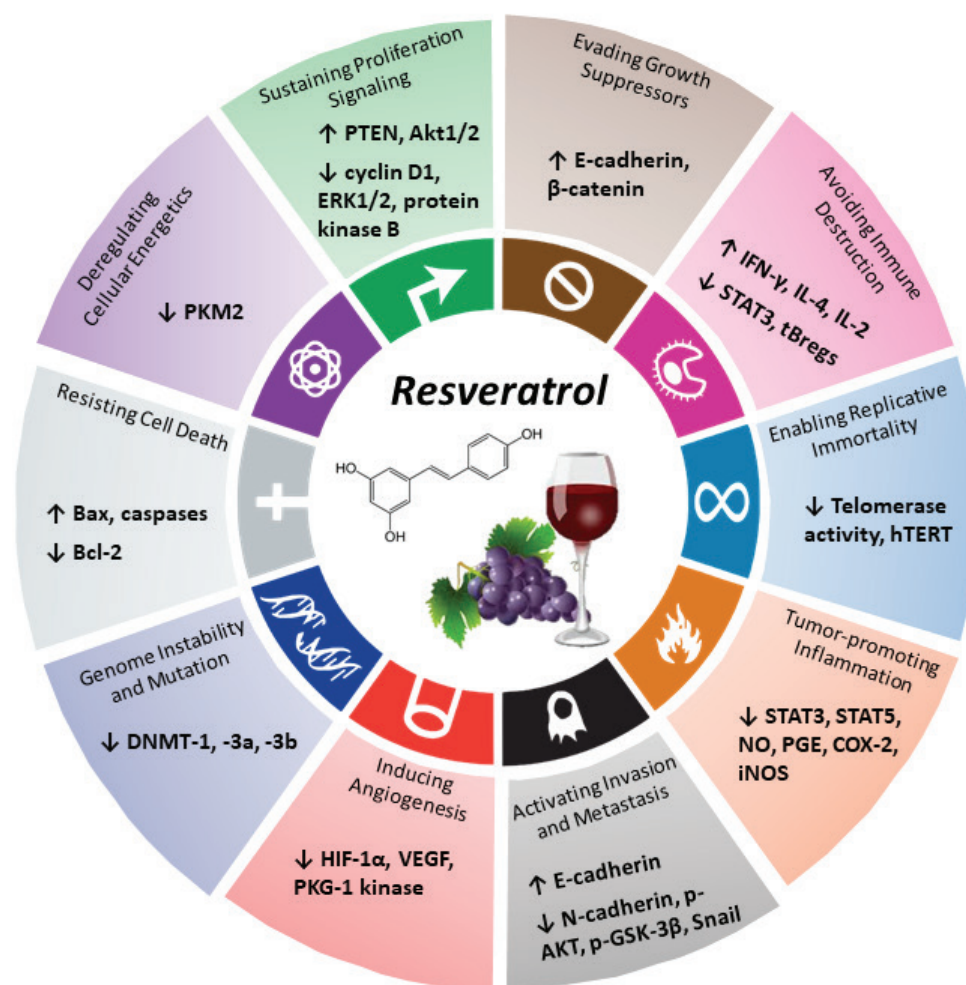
Sustaining Proliferation Signaling

↑ PTEN, Akt1/2
↓ cyclin D1, ERK1/2, protein kinase B

Evading Growth Suppressors

↑ E-cadherin, β-catenin

Avoiding Immune Destruction

↑ IFN-γ, IL-4, IL-2
↓ STAT3, tBregs

Enabling Replicative Immortality

↓ Telomerase activity, hTERT

Tumor-promoting Inflammation

↓ STAT3, STAT5, NO, PGE, COX-2, iNOS

Activating Invasion and Metastasis

↑ E-cadherin
↓ N-cadherin, p-AKT, p-GSK-3β, Snail

Inducing Angiogenesis

↓ HIF-1α, VEGF, PKG-1 kinase

Genome Instability and Mutation

↓ DNMT-1, -3a, -3b

Resisting Cell Death

↑ Bax, caspases
↓ Bcl-2

Deregulating Cellular Energetics

↓ PKM2

Resveratrol

HO
OH
OH